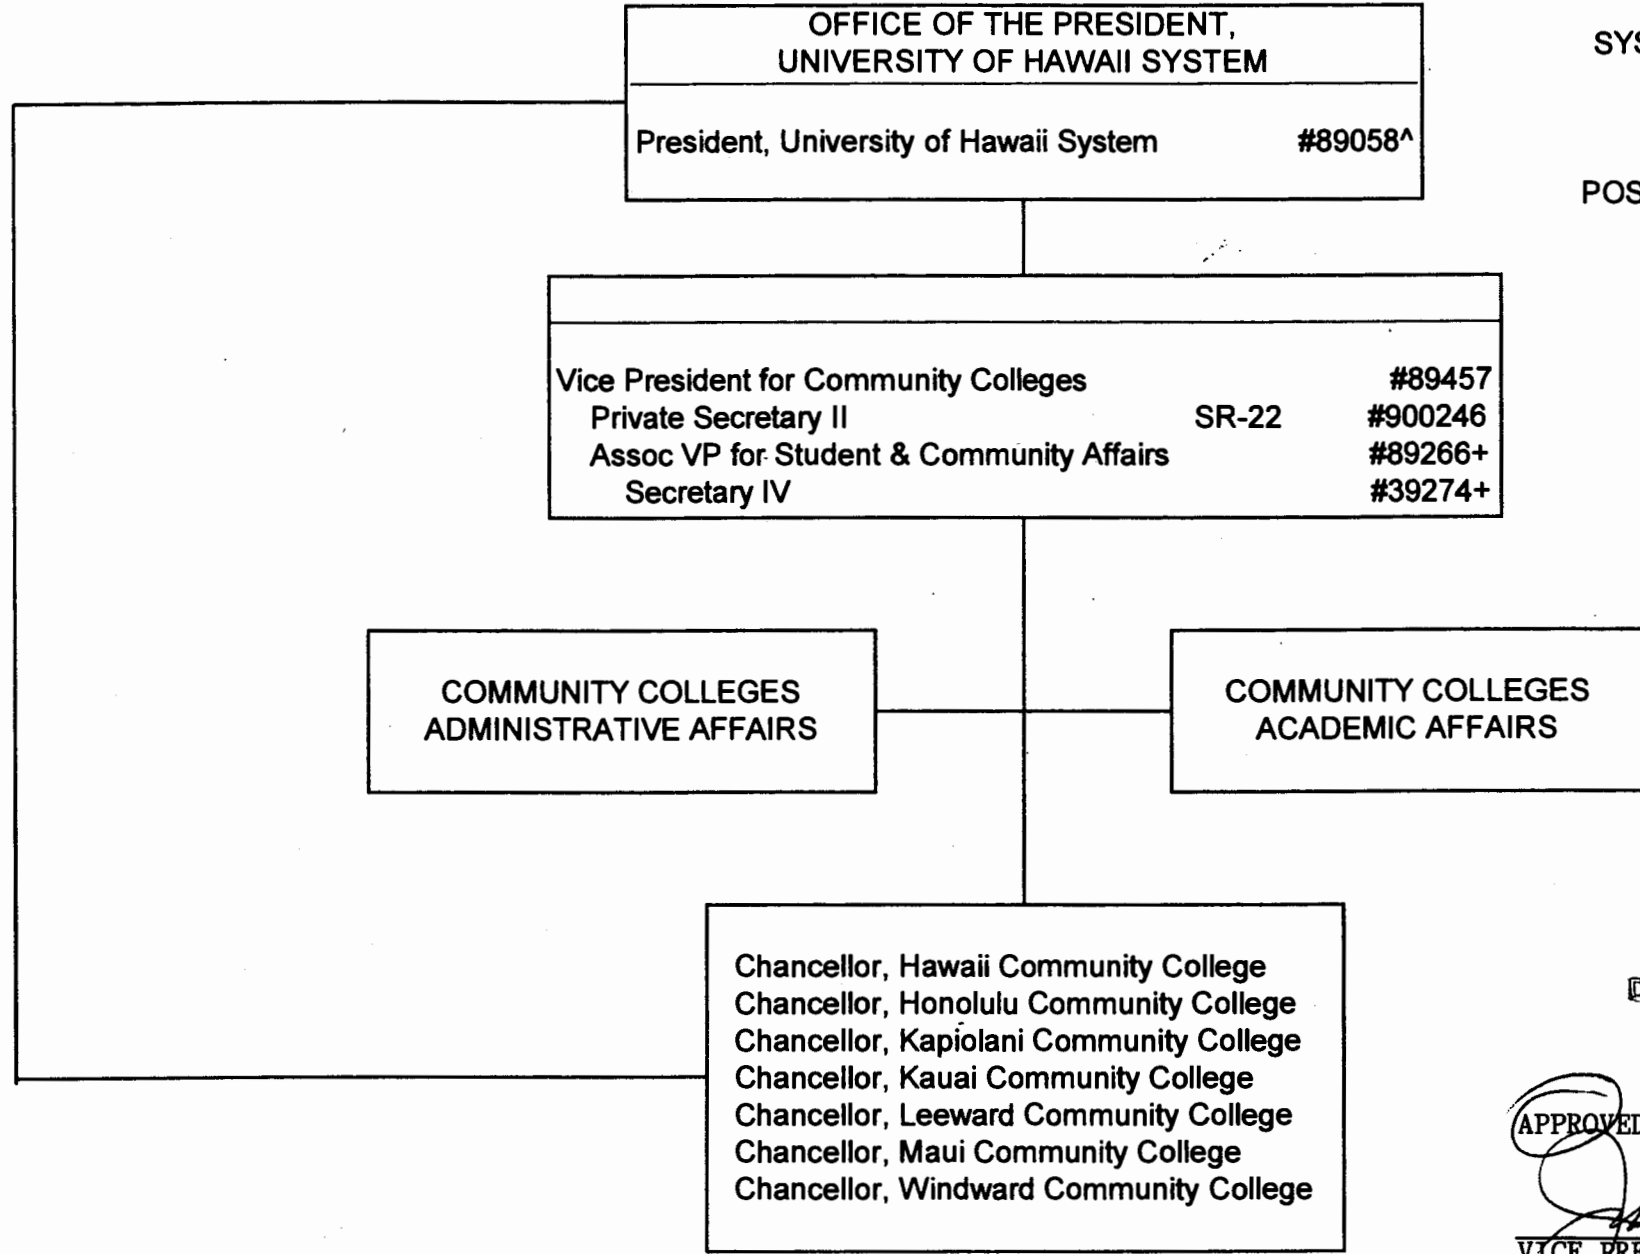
OFFICE OF THE PRESIDENT, UNIVERSITY OF HAWAII SYSTEM

President, University of Hawaii System #89058^

SYS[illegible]

POS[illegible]

Vice President for Community Colleges #89457
Private Secretary II SR-22 #900246
Assoc VP for Student & Community Affairs #89266+
Secretary IV #39274+

COMMUNITY COLLEGES ADMINISTRATIVE AFFAIRS

COMMUNITY COLLEGES ACADEMIC AFFAIRS

Chancellor, Hawaii Community College
Chancellor, Honolulu Community College
Chancellor, Kapiolani Community College
Chancellor, Kauai Community College
Chancellor, Leeward Community College
Chancellor, Maui Community College
Chancellor, Windward Community College

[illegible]

APPROVED

VICE PRE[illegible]